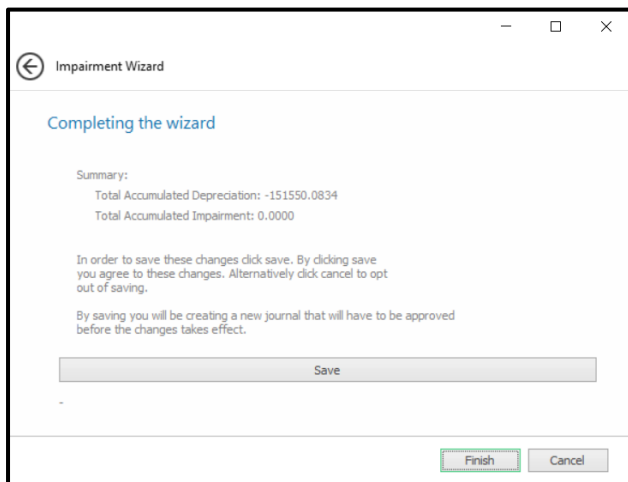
Impairment Wizard

Completing the wizard

Summary:
Total Accumulated Depreciation: -151550.0834
Total Accumulated Impairment: 0.0000

In order to save these changes click save. By clicking save you agree to these changes. Alternatively click cancel to opt out of saving.

By saving you will be creating a new journal that will have to be approved before the changes takes effect.

Save

-

Finish
Cancel